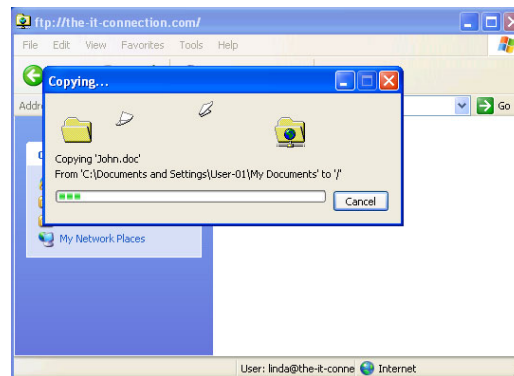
ftp://the-it-connection.com/

File Edit View Favorites Tools Help

Addr

Go

Copying...

Copying 'John.doc'
From 'C:\Documents and Settings\User-01\My Documents' to '/'

Cancel

My Network Places

User: linda@the-it-conne

Internet